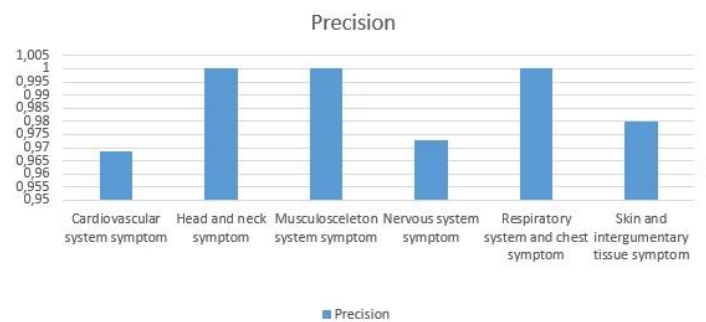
Precision

1,005
1
0,995
0,99
0,985
0,98
0,975
0,97
0,965
0,96
0,955
0,95

Cardiovascular system symptom
Head and neck symptom
Musculosceleton system symptom
Nervous system symptom
Respiratory system and chest symptom
Skin and intergumentary tissue symptom

Precision